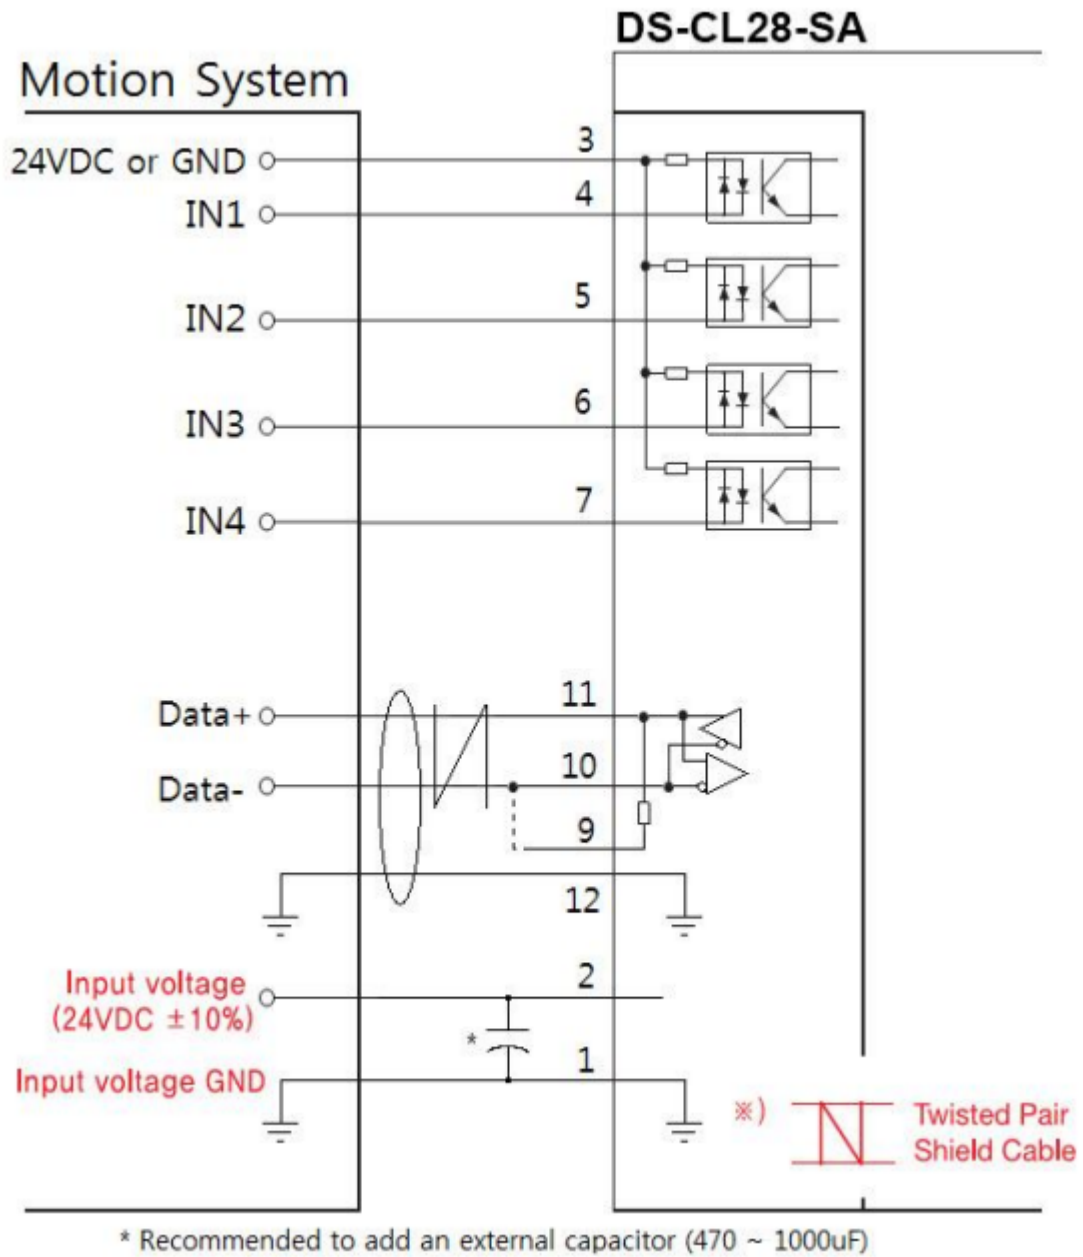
DS-CL28-SA

Motion System

24VDC or GND
IN1
IN2
IN3
IN4

3
4
5
6
7

Data+
Data-

11
10
9
12

Input voltage (24VDC ±10%)
Input voltage GND

2
*
1

※)
Twisted Pair Shield Cable

* Recommended to add an external capacitor (470 ~ 1000uF)